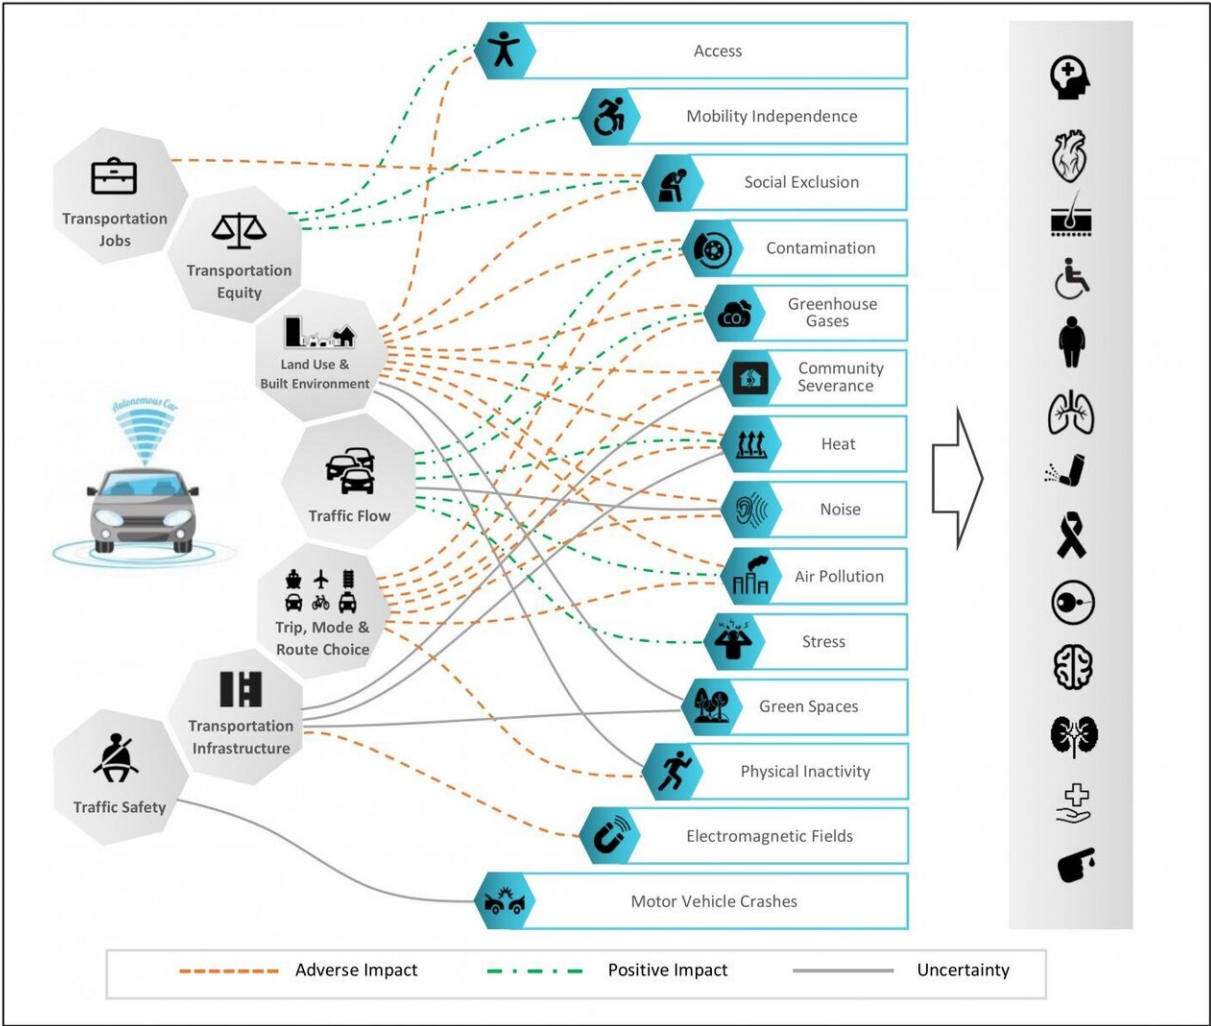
Transportation Jobs

Transportation Equity

Land Use & Built Environment

Autonomous Car

Traffic Flow

Trip, Mode & Route Choice

Transportation Infrastructure

Traffic Safety

Access

Mobility Independence

Social Exclusion

Contamination

Greenhouse Gases

CO

Community Severance

Heat

Noise

Air Pollution

Stress

Green Spaces

Physical Inactivity

Electromagnetic Fields

Motor Vehicle Crashes

Adverse Impact

Positive Impact

Uncertainty